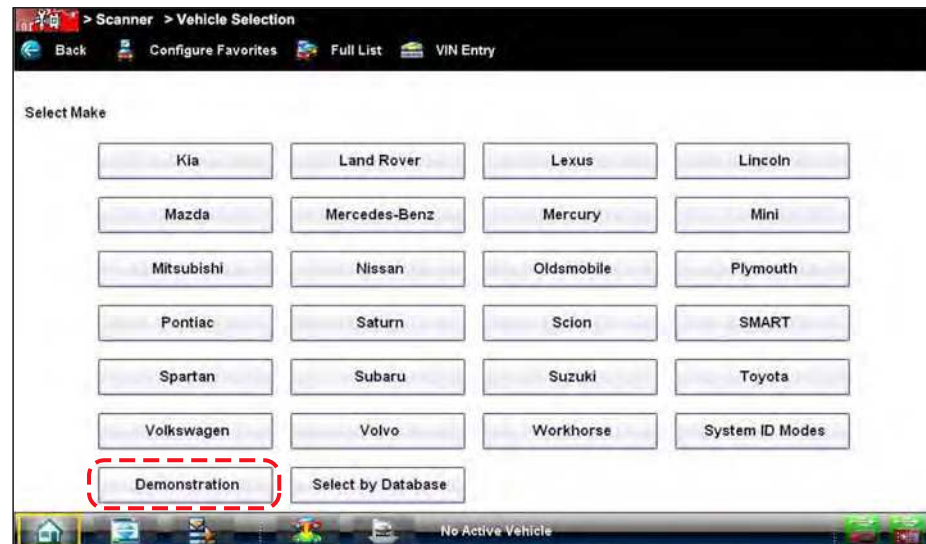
> Scanner > Vehicle Selection

Back Configure Favorites Full List VIN Entry

Select Make

Kia
Land Rover
Lexus
Lincoln
Mazda
Mercedes-Benz
Mercury
Mini
Mitsubishi
Nissan
Oldsmobile
Plymouth
Pontiac
Saturn
Scion
SMART
Spartan
Subaru
Suzuki
Toyota
Volkswagen
Volvo
Workhorse
System ID Modes
Demonstration
Select by Database

No Active Vehicle